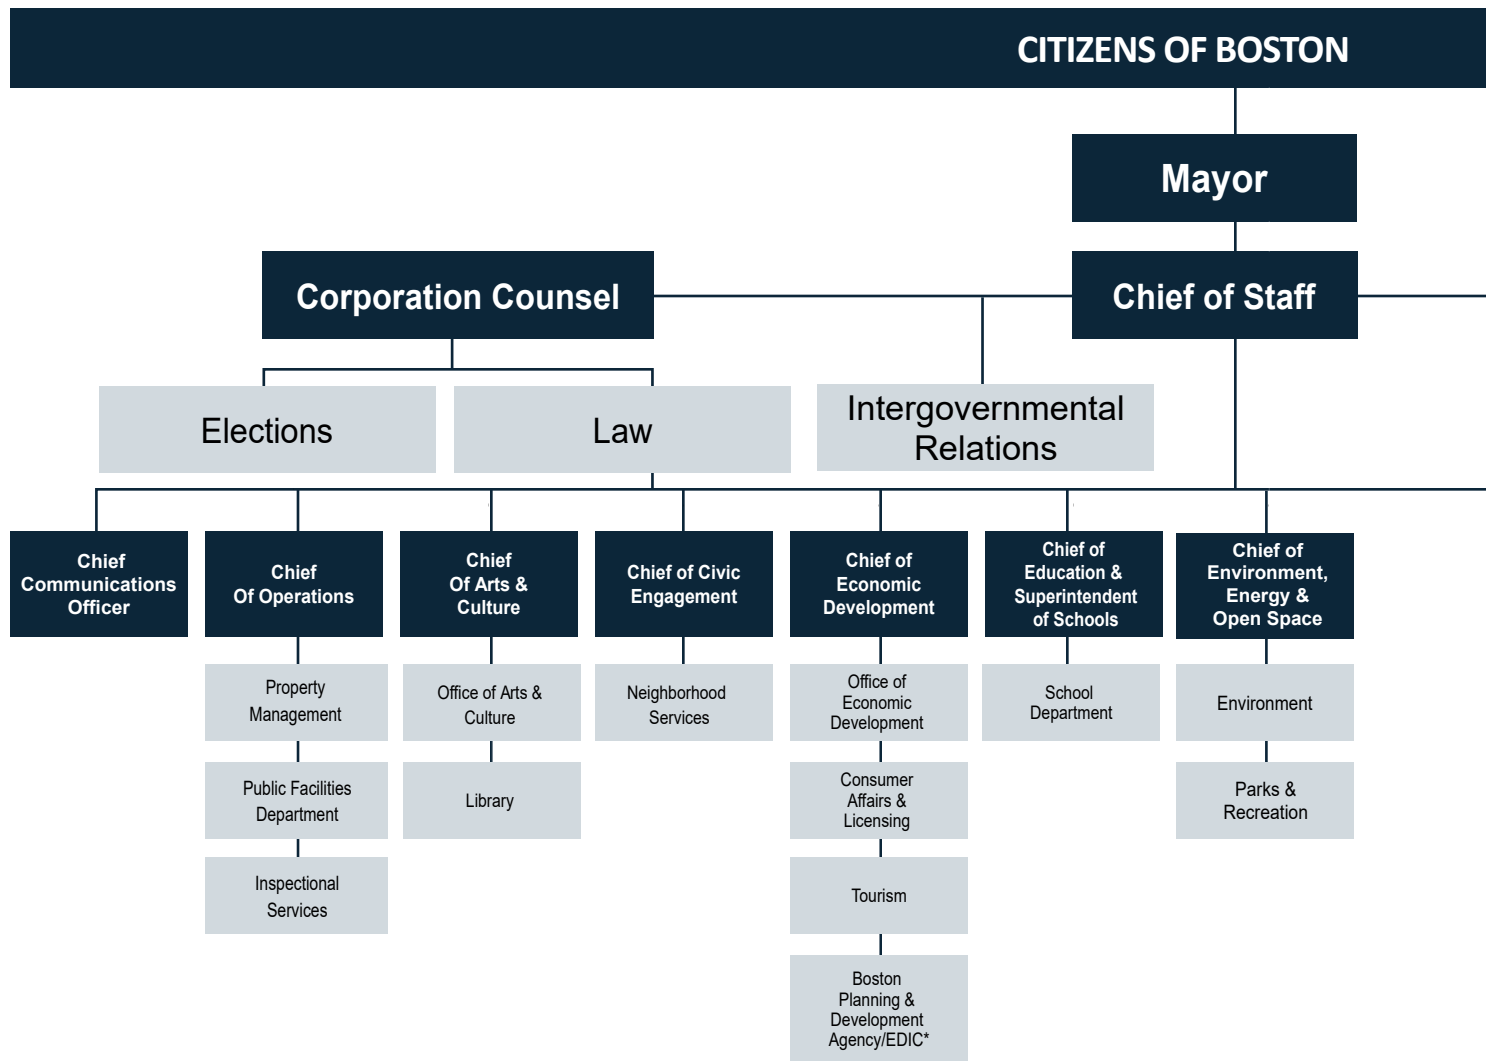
CITIZENS OF BOSTON

Mayor

Corporation Counsel

Chief of Staff

Elections

Law

Intergovernmental Relations

Chief Communications Officer

Chief Of Operations

Property Management

Public Facilities Department

Inspectional Services

Chief Of Arts & Culture

Office of Arts & Culture

Library

Chief of Civic Engagement

Neighborhood Services

Chief of Economic Development

Office of Economic Development

Consumer Affairs & Licensing

Tourism

Boston Planning & Development Agency/EDIC*

Chief of Education & Superintendent of Schools

School Department

Chief of Environment, Energy & Open Space

Environment

Parks & Recreation